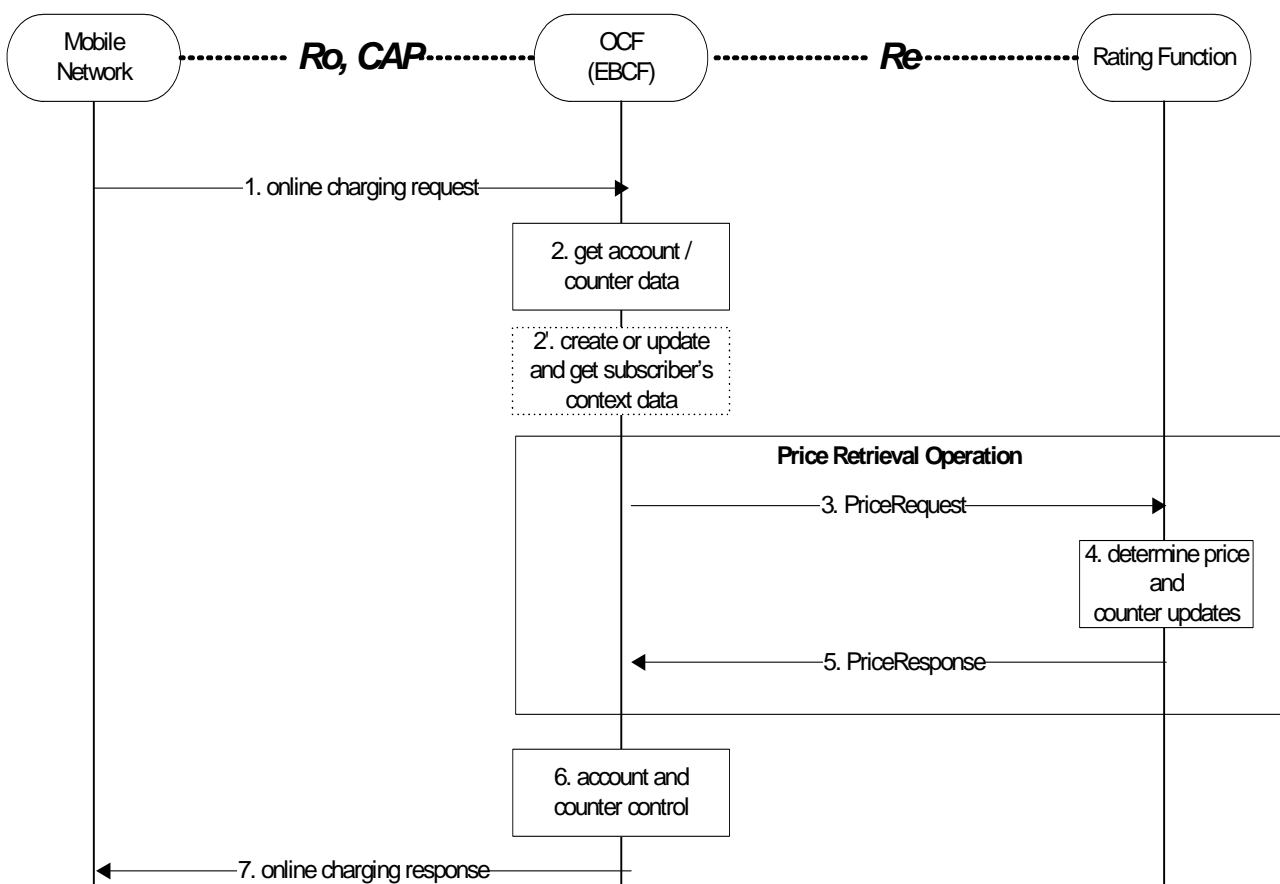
Mobile Network

Ro, CAP

OCF (EBCF)

Re

Rating Function

1. online charging request

2. get account / counter data

2'. create or update and get subscriber's context data

Price Retrieval Operation

3. PriceRequest

4. determine price and counter updates

5. PriceResponse

6. account and counter control

7. online charging response